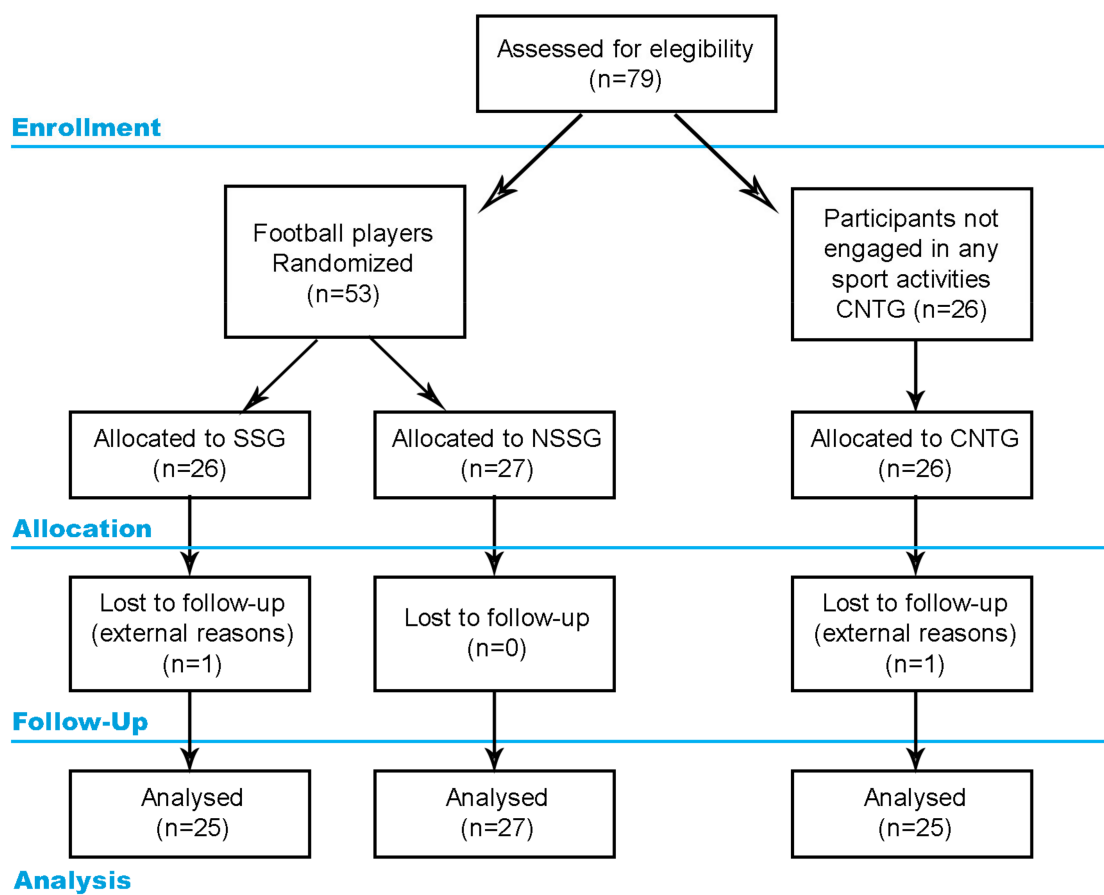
Assessed for elegibility
(n=79)

Enrollment

Football players
Randomized
(n=53)

Participants not engaged in any sport activities
CNTG (n=26)

Allocated to SSG
(n=26)

Allocated to NSSG
(n=27)

Allocated to CNTG
(n=26)

Allocation

Lost to follow-up
(external reasons)
(n=1)

Lost to follow-up
(n=0)

Lost to follow-up
(external reasons)
(n=1)

Follow-Up

Analysed
(n=25)

Analysed
(n=27)

Analysed
(n=25)

Analysis